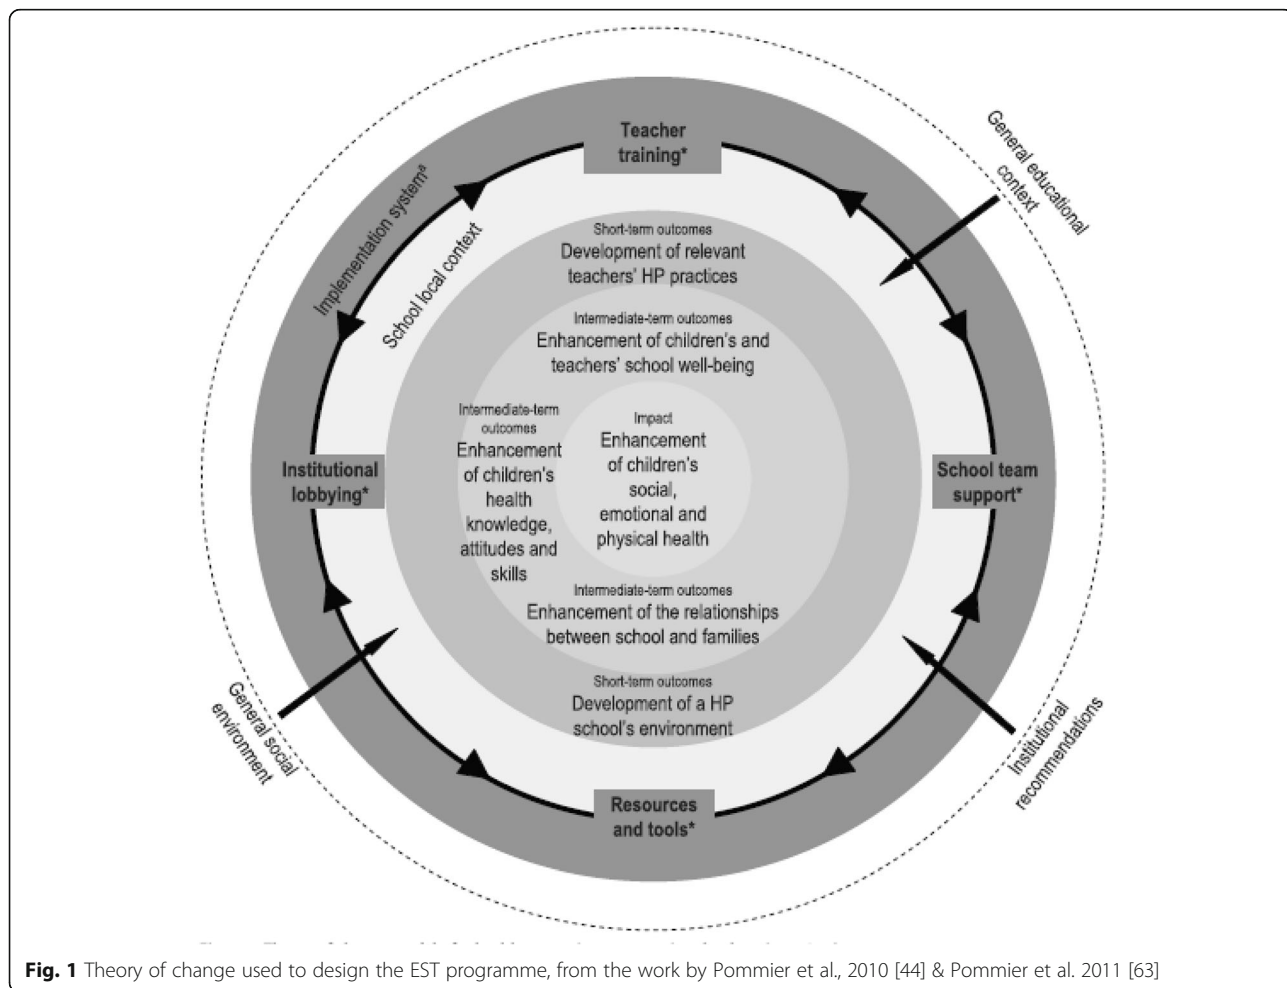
Teacher training*

General educational context

Implementation system*

School local context

Short-term outcomes
Development of relevant teachers' HP practices

Intermediate-term outcomes
Enhancement of children's and teachers' school well-being

Institutional lobbying*

Intermediate-term outcomes
Enhancement of children's health knowledge, attitudes and skills

Impact
Enhancement of children's social, emotional and physical health

School team support*

Intermediate-term outcomes
Enhancement of the relationships between school and families

Short-term outcomes
Development of a HP school's environment

General social environment

Institutional recommendations

Resources and tools*

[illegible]

**Fig. 1** Theory of change used to design the EST programme, from the work by Pommier et al., 2010 [44] & Pommier et al. 2011 [63]